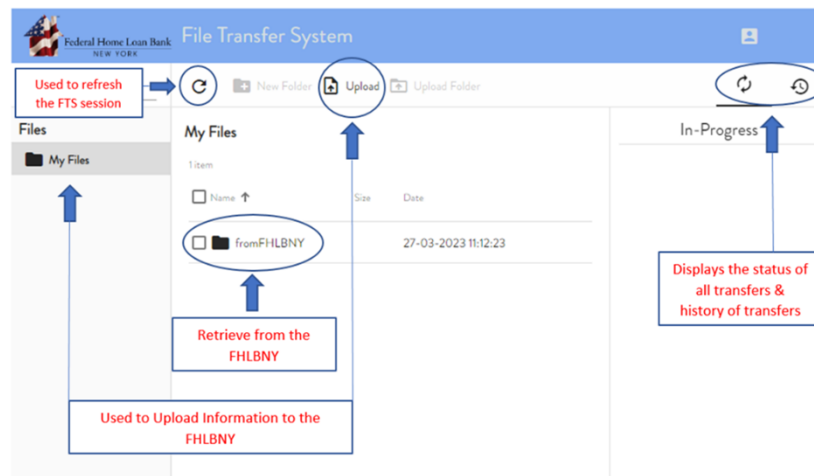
Federal Home Loan Bank
NEW YORK

File Transfer System

Used to refresh the FTS session

New Folder

Upload

Upload Folder

Files

My Files

My Files

1 item

Name ↑

Size

Date

fromFHLBNY

27-03-2023 11:12:23

In-Progress

Displays the status of all transfers & history of transfers

Retrieve from the FHLBNY

Used to Upload Information to the FHLBNY